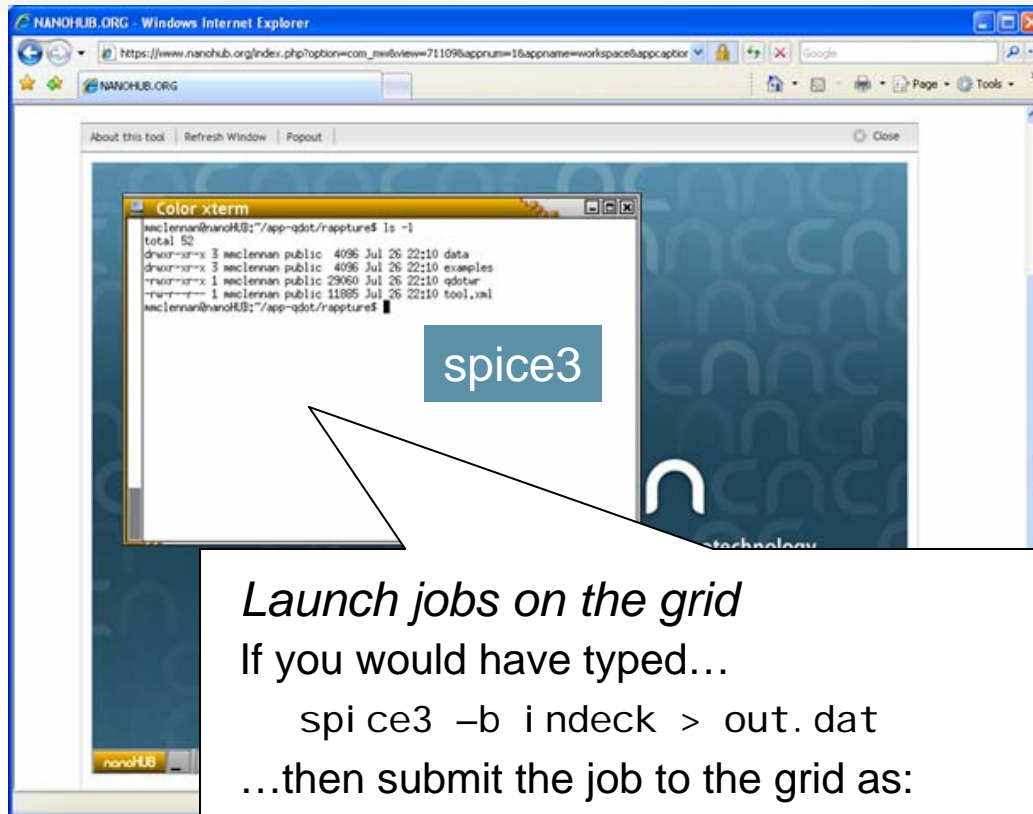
NANOHUB.ORG - Windows Internet Explorer

https://www.nanohub.org/index.php?option=com_mw&view=71109&appnum=1&appname=workspace&appcaption

Google

NANOHUB.ORG

Page · Tools ·

About this tool | Refresh Window | Popout |

Close

Color xterm

mmclennan@nanoHUB:~/app-qdot/rappture$ ls -l
total 52
drwxr-xr-x 3 mmclennan public 4096 Jul 26 22:10 data
drwxr-xr-x 3 mmclennan public 4096 Jul 26 22:10 examples
-rwxr-xr-x 1 mmclennan public 29060 Jul 26 22:10 qdotwr
-rw-r--r-- 1 mmclennan public 11885 Jul 26 22:10 tool.xml
mmclennan@nanoHUB:~/app-qdot/rappture$

spice3

technology

nanoHUB

Launch jobs on the grid

If you would have typed…

spice3 –b indeck > out.dat

…then submit the job to the grid as: